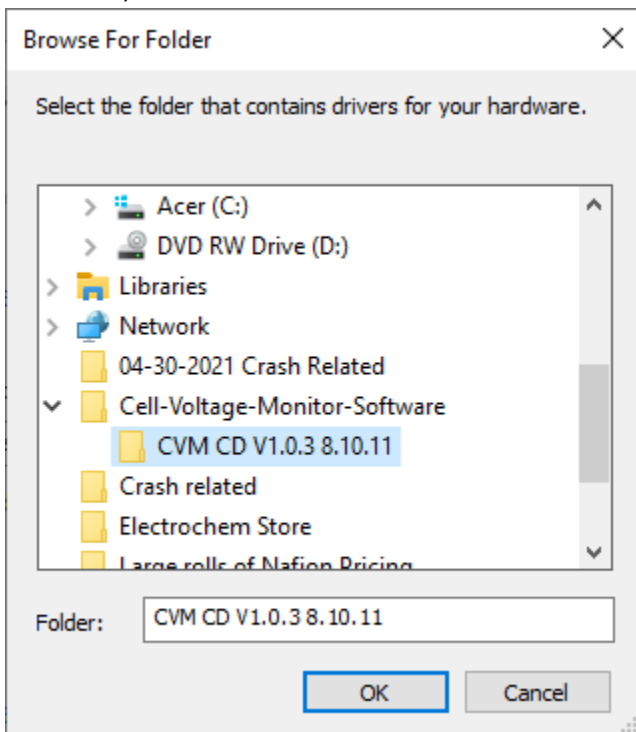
Browse For Folder

Select the folder that contains drivers for your hardware.

Acer (C:)
DVD RW Drive (D:)
Libraries
Network
04-30-2021 Crash Related
Cell-Voltage-Monitor-Software
CVM CD V1.0.3 8.10.11
Crash related
Electrochem Store
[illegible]

Folder: CVM CD V1.0.3 8.10.11

OK
Cancel